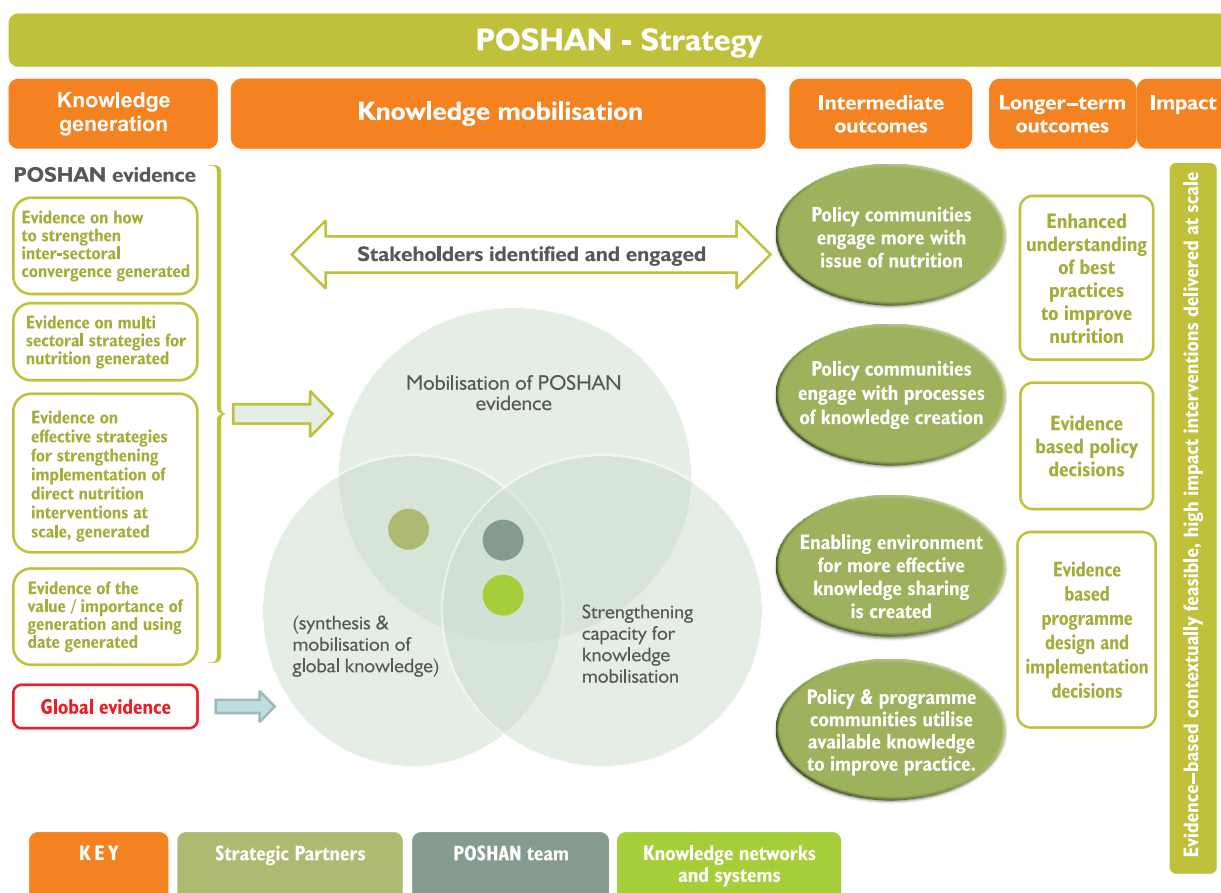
POSHAN - Strategy

Knowledge generation

Knowledge mobilisation

Intermediate outcomes

Longer–term outcomes

Impact

POSHAN evidence

Evidence on how to strengthen inter-sectoral convergence generated

Evidence on multi sectoral strategies for nutrition generated

Evidence on effective strategies for strengthening implementation of direct nutrition interventions at scale, generated

Evidence of the value / importance of generation and using date generated

Global evidence

Stakeholders identified and engaged

Mobilisation of POSHAN evidence

(synthesis & mobilisation of global knowledge)

Strengthening capacity for knowledge mobilisation

Policy communities engage more with issue of nutrition

Policy communities engage with processes of knowledge creation

Enabling environment for more effective knowledge sharing is created

Policy & programme communities utilise available knowledge to improve practice.

Enhanced understanding of best practices to improve nutrition

Evidence based policy decisions

Evidence based programme design and implementation decisions

Evidence–based contextually feasible, high impact interventions delivered at scale

KEY

Strategic Partners

POSHAN team

Knowledge networks and systems